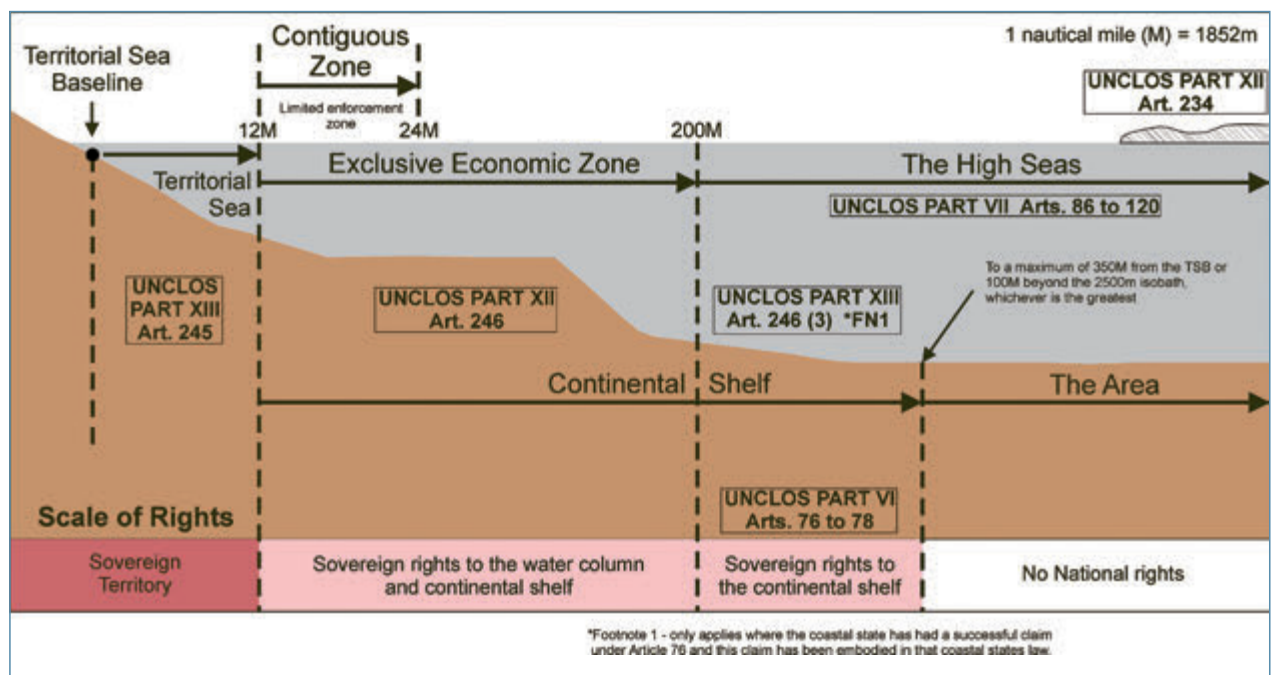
Territorial Sea Baseline

Contiguous Zone

Limited enforcement zone

1 nautical mile (M) = 1852m

UNCLOS PART XII Art. 234

12M

24M

200M

Territorial Sea

Exclusive Economic Zone

The High Seas

UNCLOS PART VII Arts. 86 to 120

To a maximum of 350M from the TSB or 100M beyond the 2500m isobath, whichever is the greatest

UNCLOS PART XIII Art. 245

UNCLOS PART XII Art. 246

UNCLOS PART XIII Art. 246 (3) *FN1

Continental Shelf

The Area

UNCLOS PART VI Arts. 76 to 78

Scale of Rights

| Sovereign Territory | Sovereign rights to the water column and continental shelf | Sovereign rights to the continental shelf | No National rights |
|---|---|---|---|

*Footnote 1 - only applies where the coastal state has had a successful claim under Article 76 and this claim has been embodied in that coastal states law.